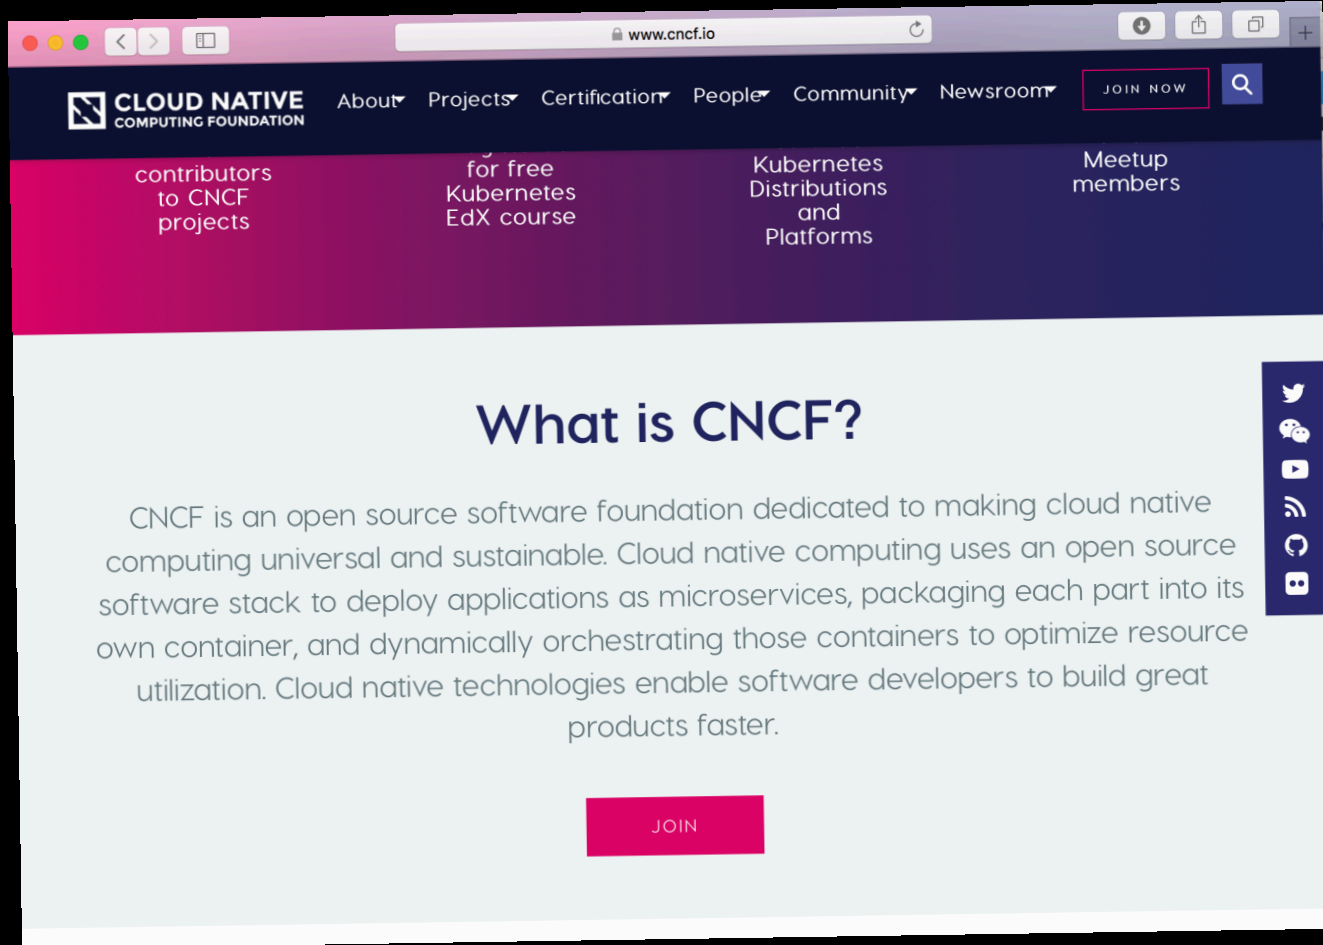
www.cncf.io

CLOUD NATIVE
COMPUTING FOUNDATION

About Projects Certification People Community Newsroom JOIN NOW

contributors to CNCF projects

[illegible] for free Kubernetes EdX course

Kubernetes Distributions and Platforms

Meetup members

What is CNCF?

CNCF is an open source software foundation dedicated to making cloud native computing universal and sustainable. Cloud native computing uses an open source software stack to deploy applications as microservices, packaging each part into its own container, and dynamically orchestrating those containers to optimize resource utilization. Cloud native technologies enable software developers to build great products faster.

JOIN